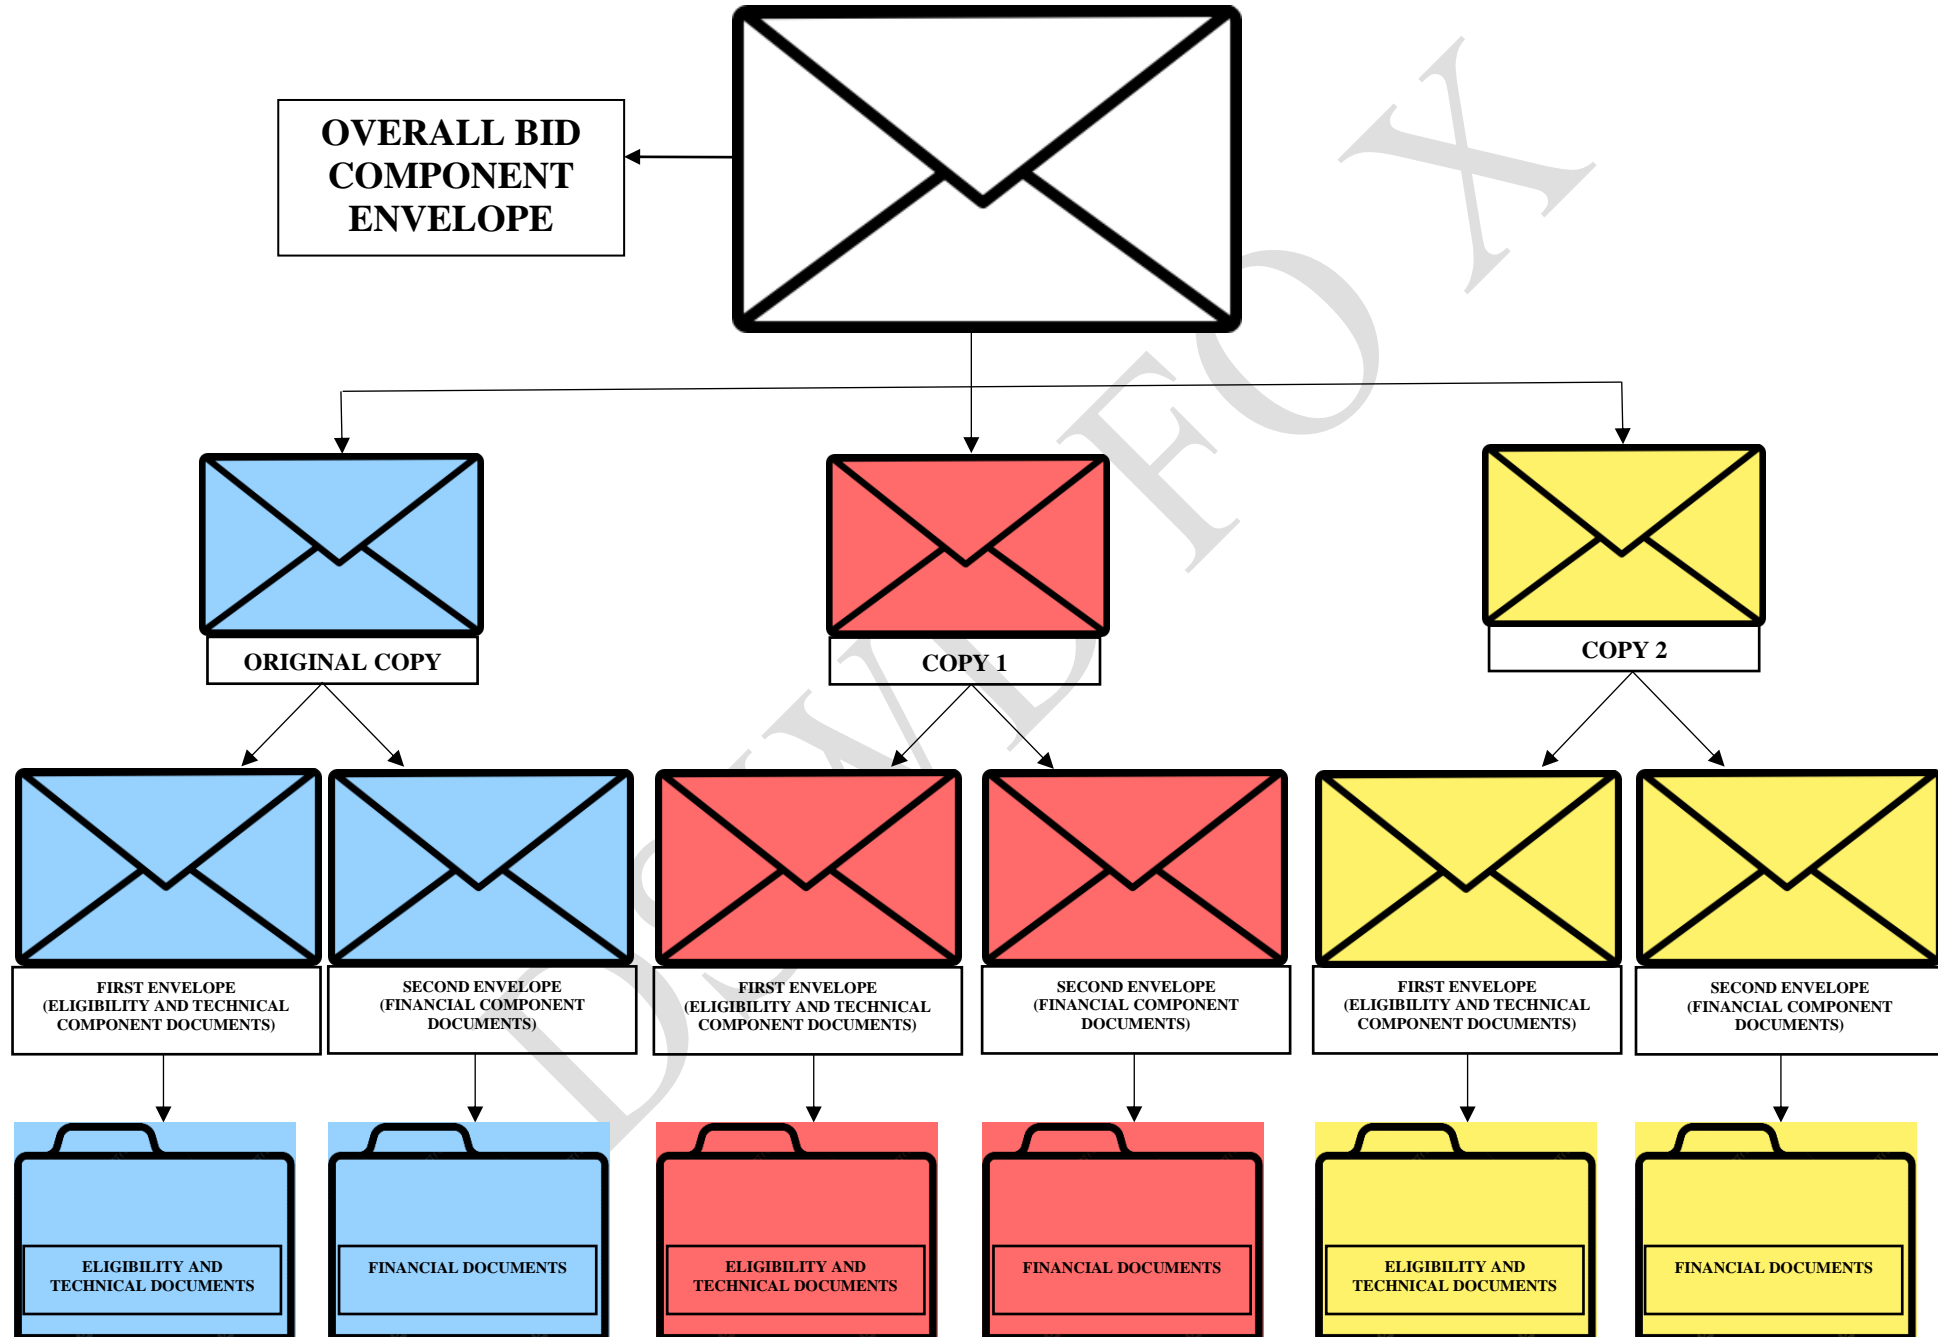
OVERALL BID COMPONENT ENVELOPE

ORIGINAL COPY

COPY 1

COPY 2

FIRST ENVELOPE (ELIGIBILITY AND TECHNICAL COMPONENT DOCUMENTS)

SECOND ENVELOPE (FINANCIAL COMPONENT DOCUMENTS)

FIRST ENVELOPE (ELIGIBILITY AND TECHNICAL COMPONENT DOCUMENTS)

SECOND ENVELOPE (FINANCIAL COMPONENT DOCUMENTS)

FIRST ENVELOPE (ELIGIBILITY AND TECHNICAL COMPONENT DOCUMENTS)

SECOND ENVELOPE (FINANCIAL COMPONENT DOCUMENTS)

ELIGIBILITY AND TECHNICAL DOCUMENTS

FINANCIAL DOCUMENTS

ELIGIBILITY AND TECHNICAL DOCUMENTS

FINANCIAL DOCUMENTS

ELIGIBILITY AND TECHNICAL DOCUMENTS

FINANCIAL DOCUMENTS

DUMDFOX